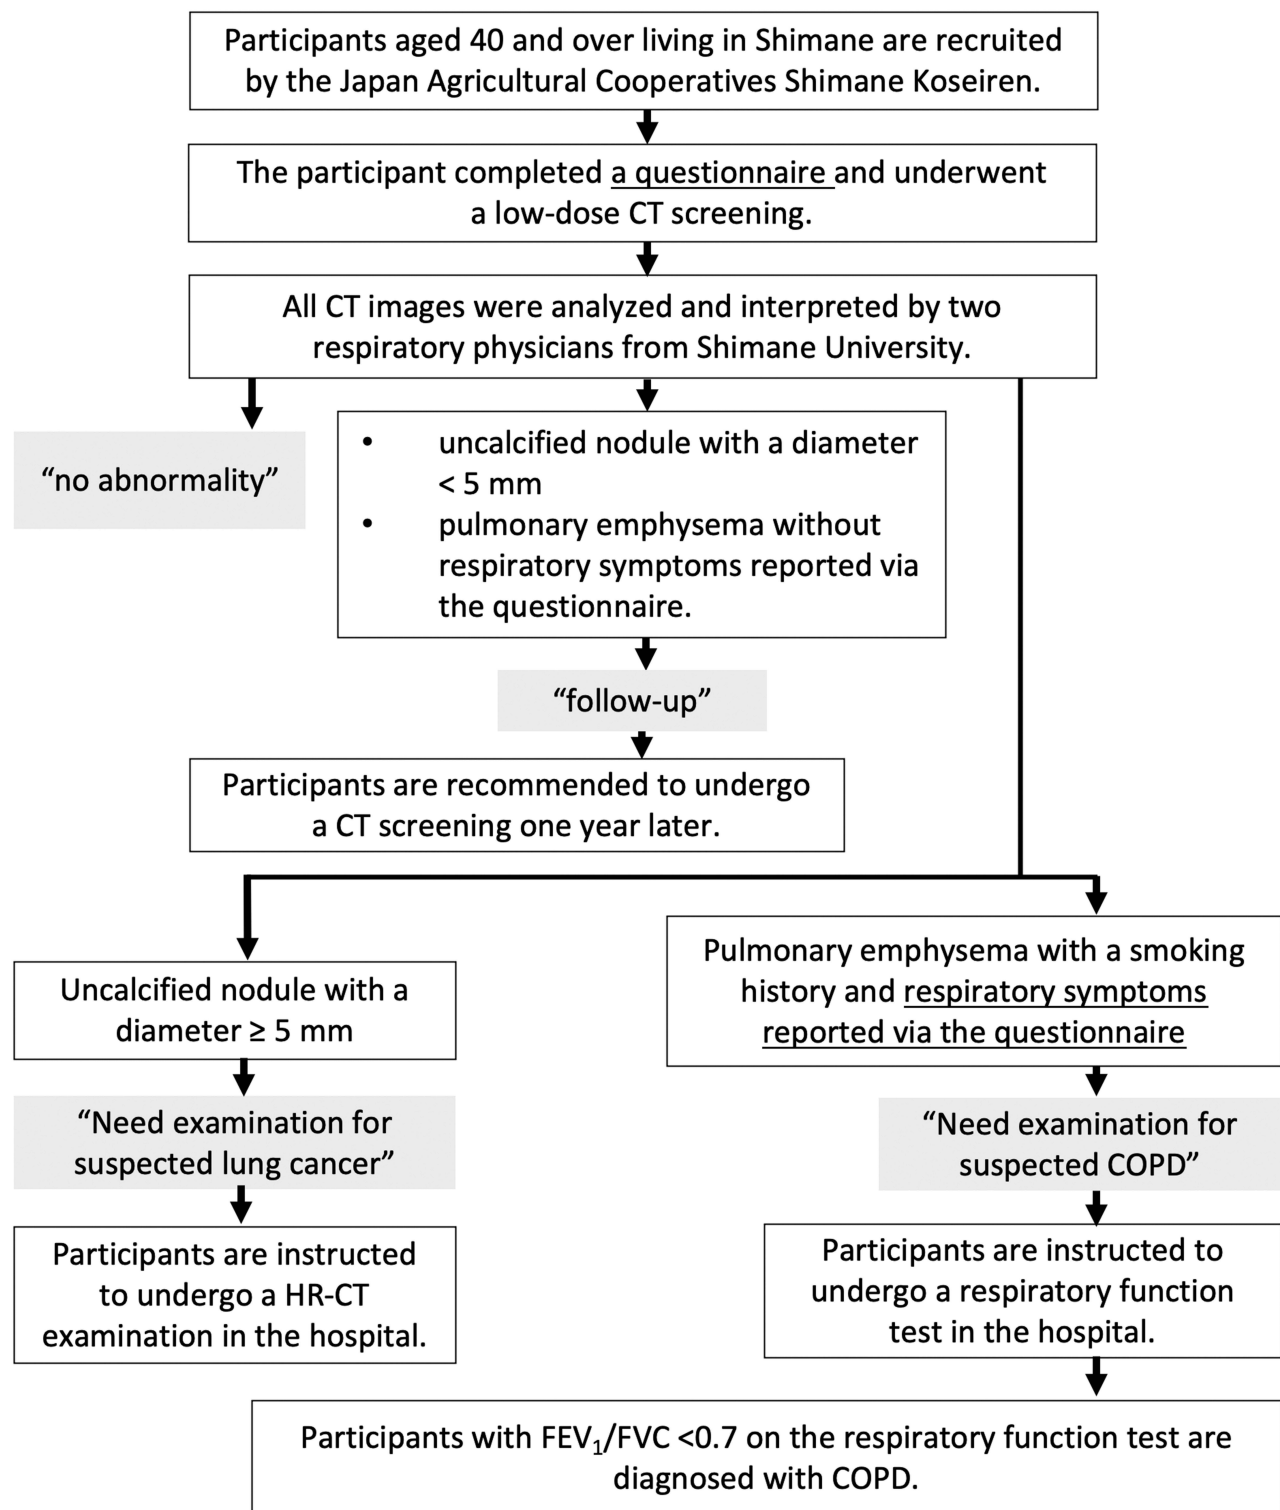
Participants aged 40 and over living in Shimane are recruited by the Japan Agricultural Cooperatives Shimane Koseiren.

The participant completed a questionnaire and underwent a low-dose CT screening.

All CT images were analyzed and interpreted by two respiratory physicians from Shimane University.

"no abnormality"

- uncalcified nodule with a diameter < 5 mm
- pulmonary emphysema without respiratory symptoms reported via the questionnaire.

"follow-up"

Participants are recommended to undergo a CT screening one year later.

Uncalcified nodule with a diameter ≥ 5 mm

"Need examination for suspected lung cancer"

Participants are instructed to undergo a HR-CT examination in the hospital.

Pulmonary emphysema with a smoking history and respiratory symptoms reported via the questionnaire

"Need examination for suspected COPD"

Participants are instructed to undergo a respiratory function test in the hospital.

Participants with $FEV_1$/FVC <0.7 on the respiratory function test are diagnosed with COPD.